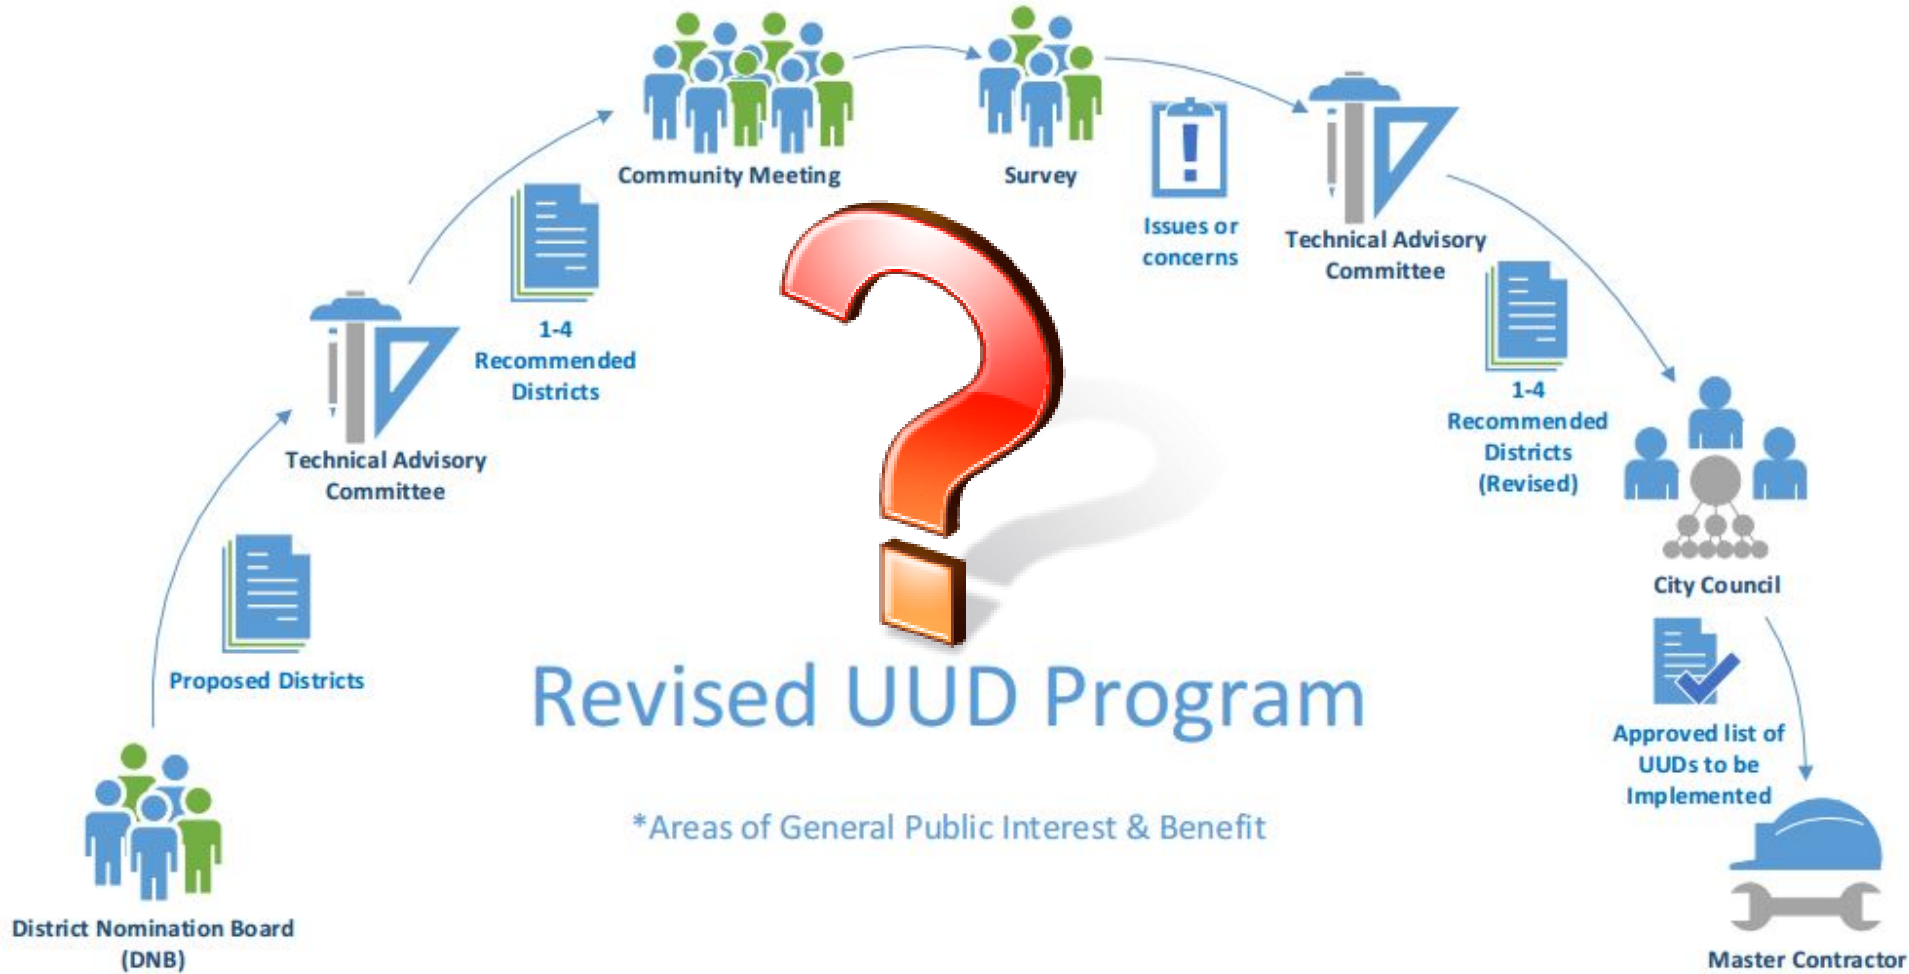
Community Meeting

Survey

Issues or concerns

Technical Advisory Committee

1-4 Recommended Districts

Technical Advisory Committee

1-4 Recommended Districts (Revised)

City Council

Proposed Districts

Revised UUD Program

*Areas of General Public Interest & Benefit

Approved list of UUDs to be Implemented

District Nomination Board (DNB)

Master Contractor